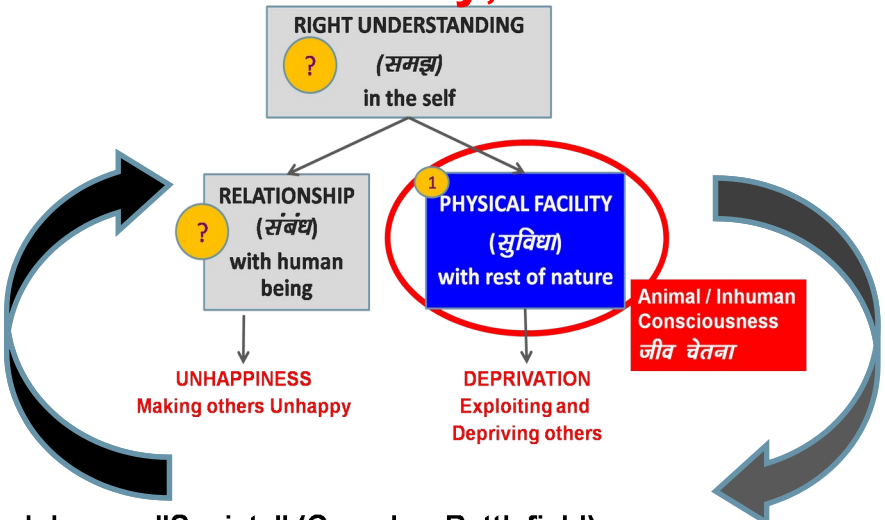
RIGHT UNDERSTANDING

?

(समझ)

in the self

RELATIONSHIP

?

(संबंध)

with human being

1

PHYSICAL FACILITY

(सुविधा)

with rest of nature

Animal / Inhuman Consciousness

जीव चेतना

UNHAPPINESS

Making others Unhappy

DEPRIVATION

Exploiting and Depriving others

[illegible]